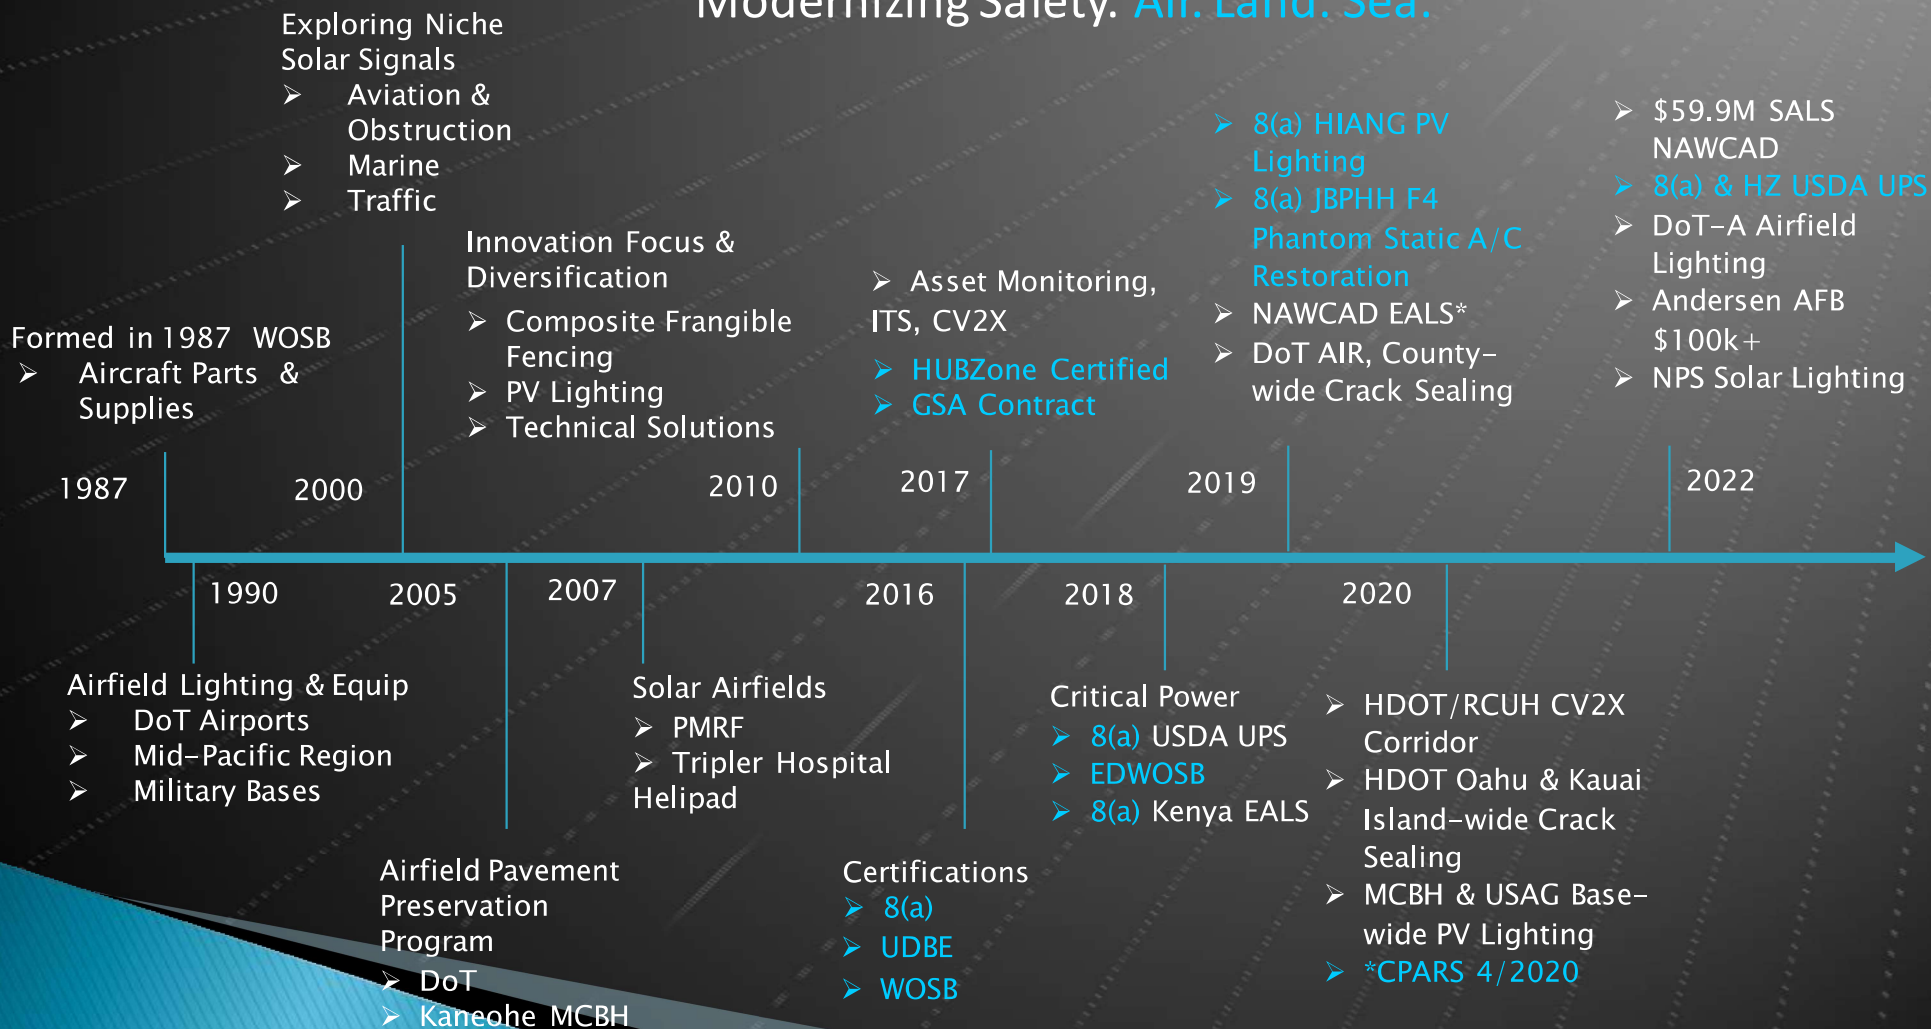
Modernizing Safety. Air. Land. Sea.

Exploring Niche Solar Signals
➢ Aviation & Obstruction
➢ Marine
➢ Traffic

Innovation Focus & Diversification
➢ Composite Frangible Fencing
➢ PV Lighting
➢ Technical Solutions

➢ Asset Monitoring, ITS, CV2X
➢ HUBZone Certified
➢ GSA Contract

➢ 8(a) HIANG PV Lighting
➢ 8(a) JBPHH F4 Phantom Static A/C Restoration
➢ NAWCAD EALS*
➢ DoT AIR, County-wide Crack Sealing

➢ $59.9M SALS NAWCAD
➢ 8(a) & HZ USDA UPS
➢ DoT-A Airfield Lighting
➢ Andersen AFB $100k+
➢ NPS Solar Lighting

Formed in 1987 WOSB
➢ Aircraft Parts & Supplies

1987 2000 2010 2017 2019 2022

1990 2005 2007 2016 2018 2020

Airfield Lighting & Equip
➢ DoT Airports
➢ Mid-Pacific Region
➢ Military Bases

Solar Airfields
➢ PMRF
➢ Tripler Hospital Helipad

Critical Power
➢ 8(a) USDA UPS
➢ EDWOSB
➢ 8(a) Kenya EALS

➢ HDOT/RCUH CV2X Corridor
➢ HDOT Oahu & Kauai Island-wide Crack Sealing
➢ MCBH & USAG Base-wide PV Lighting
➢ *CPARS 4/2020

Airfield Pavement Preservation Program
➢ DoT
➢ Kaneohe MCBH

Certifications
➢ 8(a)
➢ UDBE
➢ WOSB